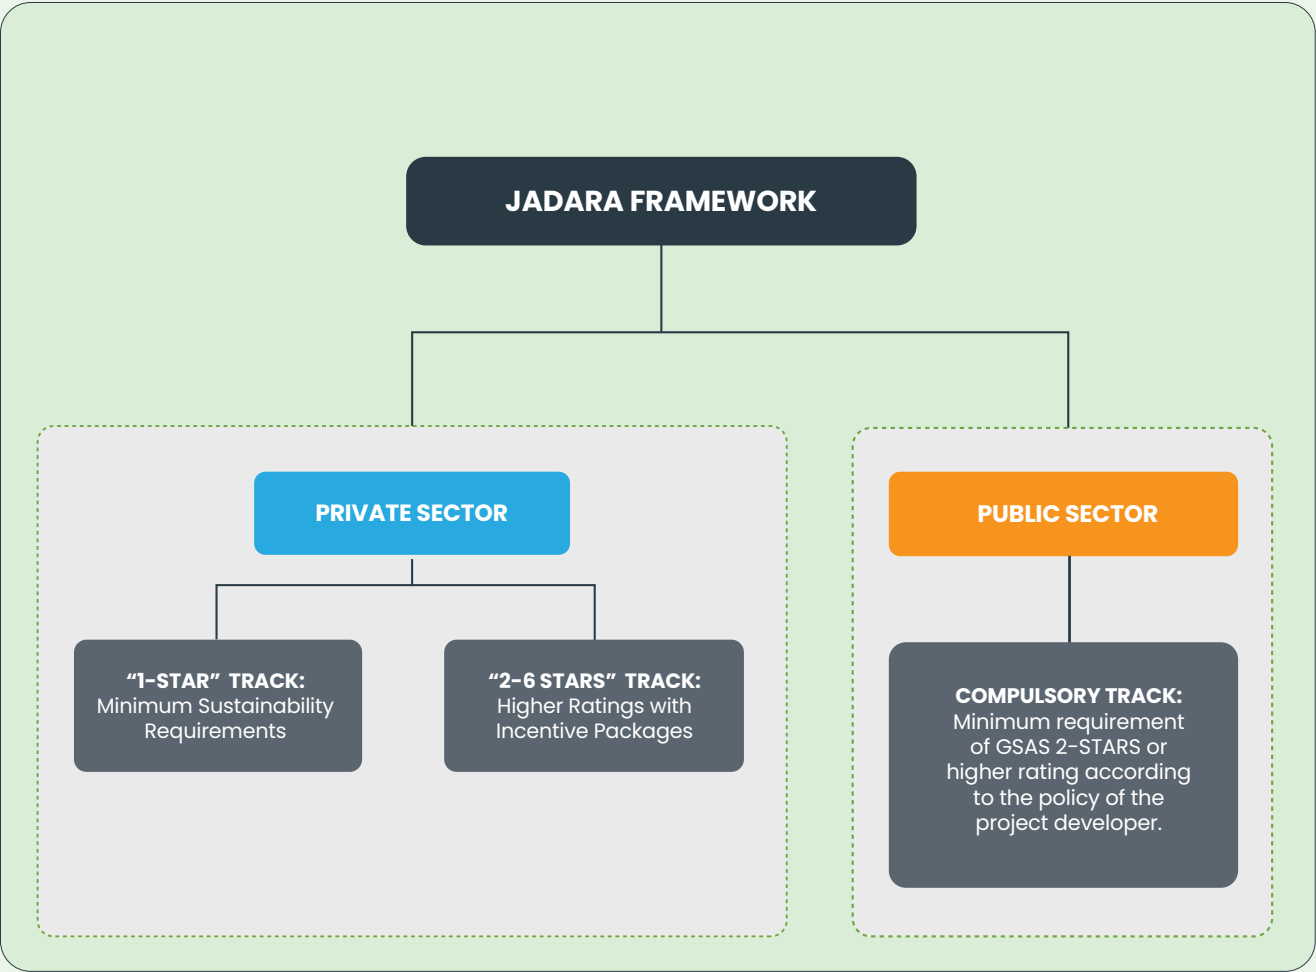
JADARA FRAMEWORK

PRIVATE SECTOR

PUBLIC SECTOR

“1-STAR” TRACK:
Minimum Sustainability Requirements

“2-6 STARS” TRACK:
Higher Ratings with Incentive Packages

COMPULSORY TRACK:
Minimum requirement of GSAS 2-STARS or higher rating according to the policy of the project developer.